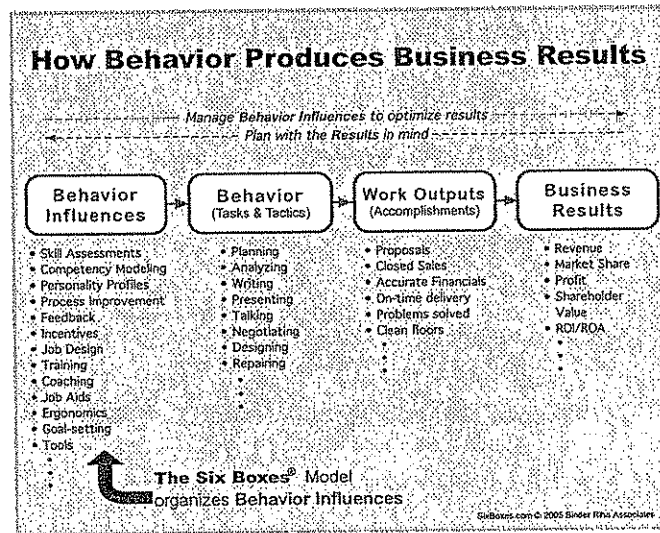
How Behavior Produces Business Results

Manage Behavior Influences to optimize results

Plan with the Results in mind

Behavior Influences

Behavior (Tasks & Tactics)

Work Outputs (Accomplishments)

Business Results

- Skill Assessments
- Competency Modeling
- Personality Profiles
- Process Improvement
- Feedback
- Incentives
- Job Design
- Training
- Coaching
- Job Aids
- Ergonomics
- Goal-setting
- Tools

- Planning
- Analyzing
- Writing
- Presenting
- Talking
- Negotiating
- Designing
- Repairing

- Proposals
- Closed Sales
- Accurate Financials
- On-time delivery
- Problems solved
- Clean floors

- Revenue
- Market Share
- Profit
- Shareholder Value
- ROI/ROA

The Six Boxes® Model organizes Behavior Influences

SixBoxes.com © 2005 Binder Riha Associates